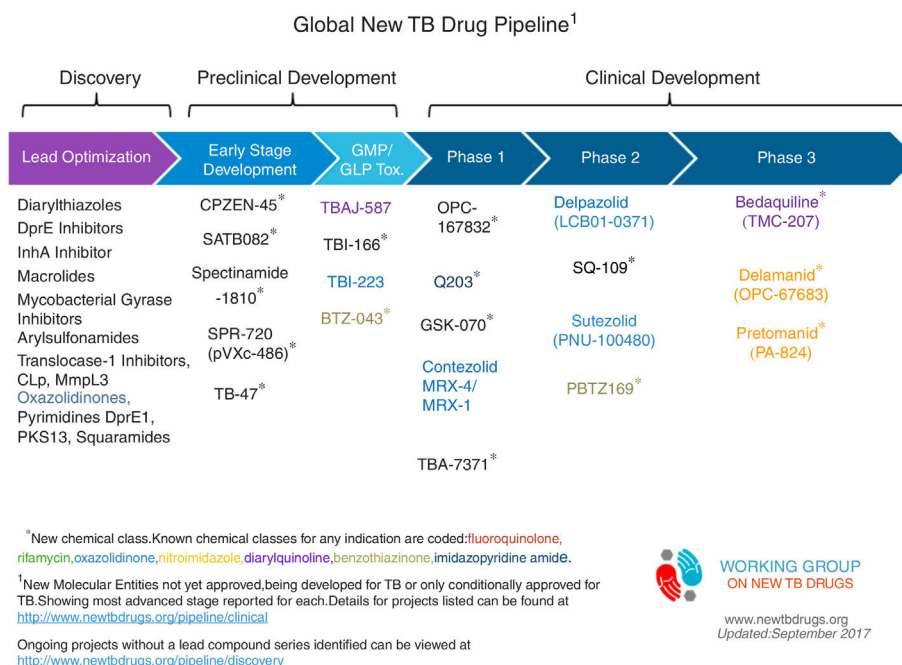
Global New TB Drug Pipeline$^1$

Discovery

Preclinical Development

Clinical Development

Lead Optimization

Early Stage Development

GMP/ GLP Tox.

Phase 1

Phase 2

Phase 3

Diarylthiazoles
DprE Inhibitors
InhA Inhibitor
Macrolides
Mycobacterial Gyrase Inhibitors
Arylsulfonamides
Translocase-1 Inhibitors, CLp, MmpL3
Oxazolidinones,
Pyrimidines DprE1, PKS13, Squaramides

CPZEN-45*
SATB082*
Spectinamide -1810*
SPR-720 (pVXc-486)*
TB-47*

TBAJ-587
TBI-166*
TBI-223
BTZ-043*

OPC-167832*
Q203*
GSK-070*
Contezolid MRX-4/ MRX-1
TBA-7371*

Delpazolid (LCB01-0371)
SQ-109*
Sutezolid (PNU-100480)
PBTZ169*

Bedaquiline* (TMC-207)
Delamanid* (OPC-67683)
Pretomanid* (PA-824)

*New chemical class.Known chemical classes for any indication are coded:fluoroquinolone, rifamycin,oxazolidinone,nitroimidazole,diarylquinoline,benzothiazinone,imidazopyridine amide.

$^1$New Molecular Entities not yet approved,being developed for TB or only conditionally approved for TB.Showing most advanced stage reported for each.Details for projects listed can be found at http://www.newtbdrugs.org/pipeline/clinical

Ongoing projects without a lead compound series identified can be viewed at http://www.newtbdrugs.org/pipeline/discovery

WORKING GROUP ON NEW TB DRUGS

www.newtbdrugs.org
Updated:September 2017